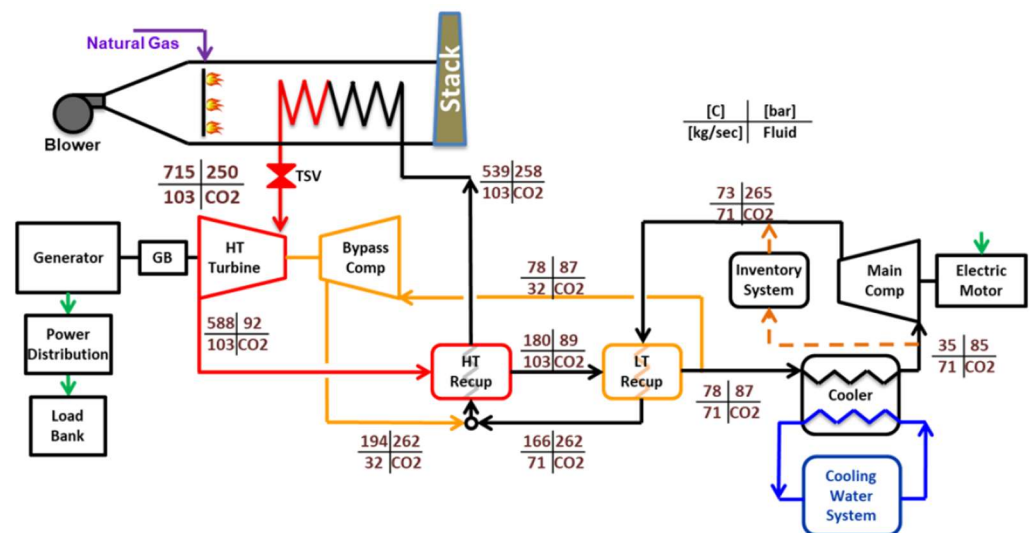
Natural Gas

Stack

Blower

[C] | [bar]
[kg/sec] | Fluid

715 | 250
103 | CO2

TSV

539 | 258
103 | CO2

73 | 265
71 | CO2

Generator

GB

HT Turbine

Bypass Comp

78 | 87
32 | CO2

Inventory System

Main Comp

Electric Motor

Power Distribution

588 | 92
103 | CO2

180 | 89
103 | CO2

HT Recup

LT Recup

35 | 85
71 | CO2

Load Bank

78 | 87
71 | CO2

Cooler

194 | 262
32 | CO2

166 | 262
71 | CO2

Cooling Water System